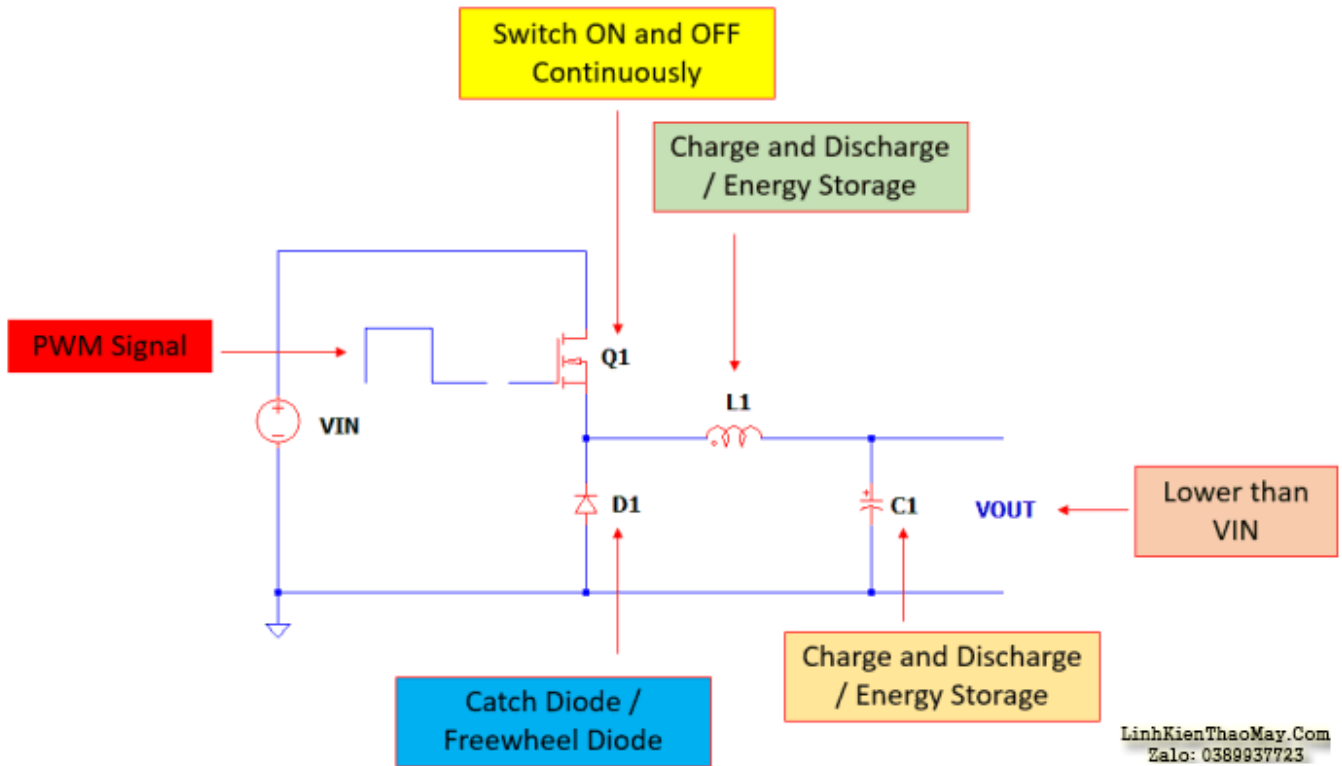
Switch ON and OFF Continuously

Charge and Discharge / Energy Storage

PWM Signal

Q1

L1

VIN

D1

C1

VOUT

Lower than VIN

Charge and Discharge / Energy Storage

Catch Diode / Freewheel Diode

LinhKienThaoMay.Com
Zalo: 0389937723